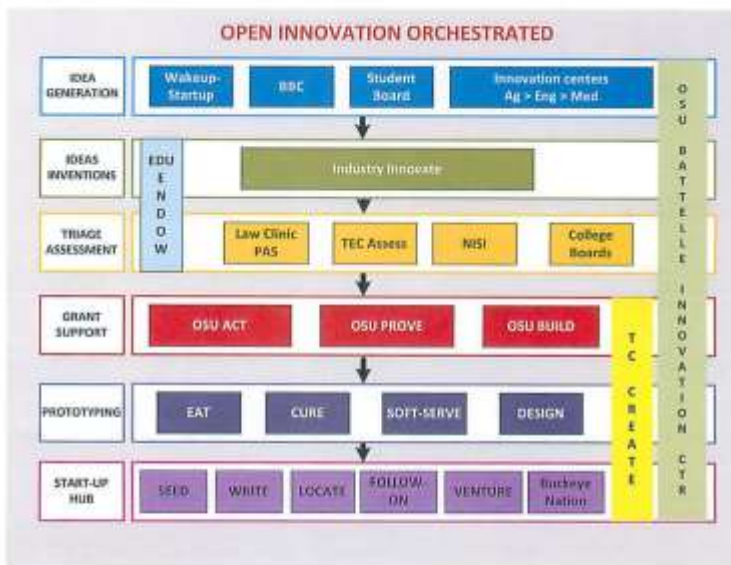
OPEN INNOVATION ORCHESTRATED

IDEA GENERATION

Wakeup-Startup

BBC

Student Board

Innovation centers Ag > Eng > Med

IDEAS INVENTIONS

EDU E N D O W

Industry Innovate

TRIAGE ASSESSMENT

Law Clinic PAS

TEC Assess

NISI

College Boards

GRANT SUPPORT

OSU ACT

OSU PROVE

OSU BUILD

PROTOTYPING

EAT

CURE

SOFT-SERVE

DESIGN

START-UP HUB

SEED

WRITE

LOCATE

FOLLOW-ON

VENTURE

Buckeye Nation

T C C R E A T E

O S U B A T T E L L E I N N O V A T I O N C T R